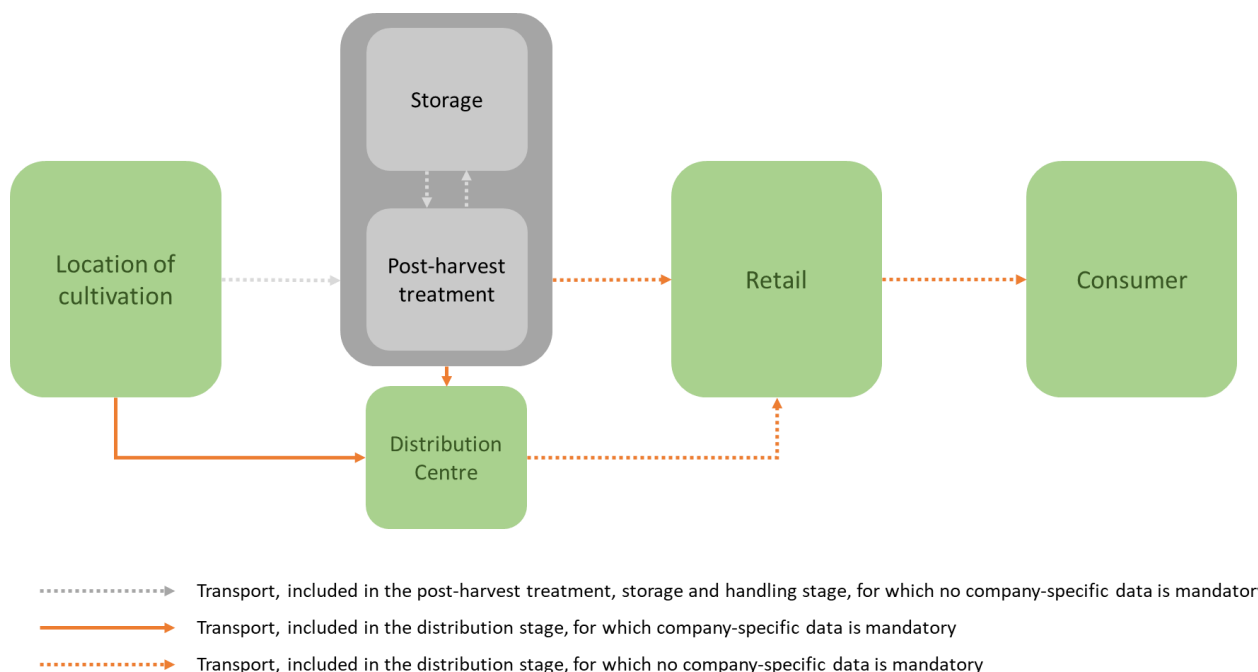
Storage

Location of cultivation

Post-harvest treatment

Retail

Consumer

Distribution Centre

Transport, included in the post-harvest treatment, storage and handling stage, for which no company-specific data is mandator

Transport, included in the distribution stage, for which company-specific data is mandatory

Transport, included in the distribution stage, for which no company-specific data is mandatory